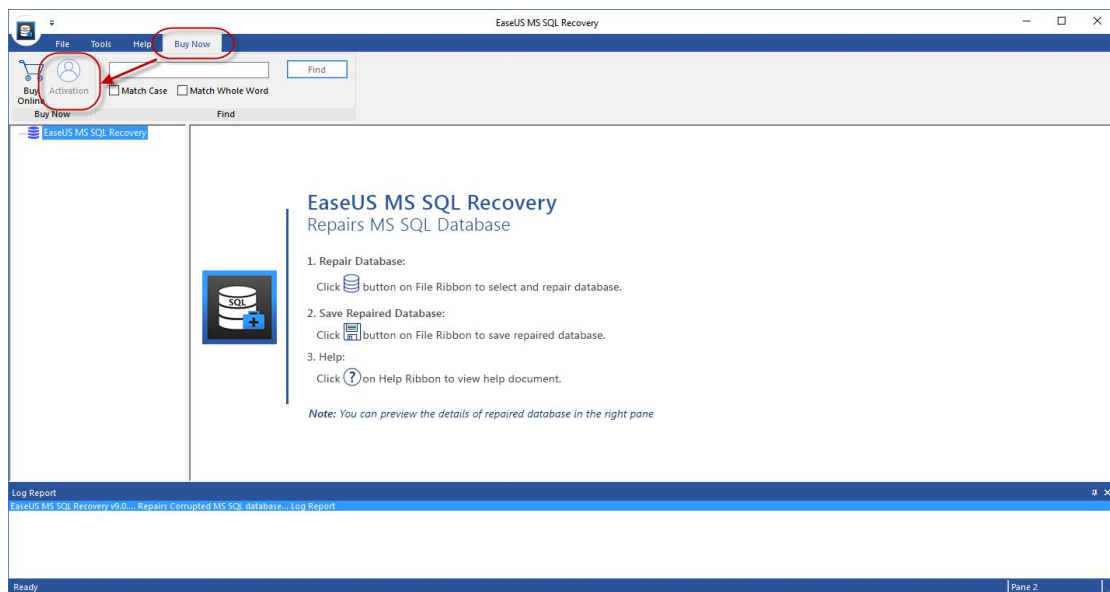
EaseUS MS SQL Recovery

File Tools Help Buy Now

Buy Online Activation

Match Case Match Whole Word Find

Buy Now Find

EaseUS MS SQL Recovery

EaseUS MS SQL Recovery
Repairs MS SQL Database

SQL

1. Repair Database:
Click button on File Ribbon to select and repair database.

2. Save Repaired Database:
Click button on File Ribbon to save repaired database.

3. Help:
Click ? on Help Ribbon to view help document.

*Note: You can preview the details of repaired database in the right pane*

Log Report

EaseUS MS SQL Recovery v9.0.... Repairs Corrupted MS SQL database... Log Report

Ready

Pane 2